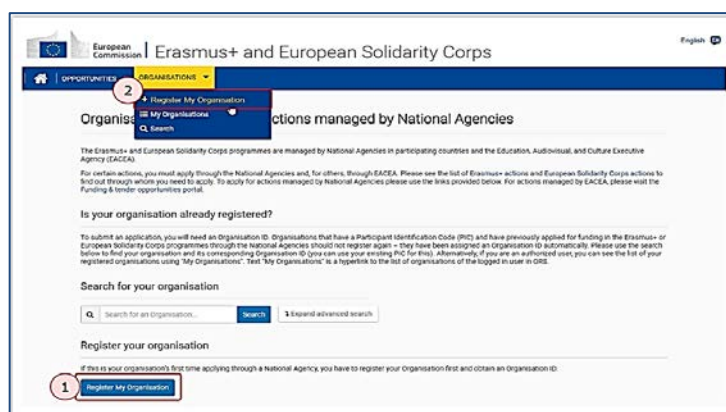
European Commission | Erasmus+ and European Solidarity Corps

English EN

OPPORTUNITIES ORGANISATIONS

2

+ Register My Organisation

My Organisations

Search

Organis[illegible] ctions managed by National Agencies

The Erasmus+ and European Solidarity Corps programmes are managed by National Agencies in participating countries and the Education, Audiovisual, and Culture Executive Agency (EACEA).

For certain actions, you must apply through the National Agencies and, for others, through EACEA. Please see the list of Erasmus+ actions and European Solidarity Corps actions to find out through whom you need to apply. To apply for actions managed by National Agencies please use the links provided below. For actions managed by EACEA, please visit the Funding & tender opportunities portal.

Is your organisation already registered?

To submit an application, you will need an Organisation ID. Organisations that have a Participant Identification Code (PIC) and have previously applied for funding in the Erasmus+ or European Solidarity Corps programmes through the National Agencies should not register again – they have been assigned an Organisation ID automatically. Please use the search below to find your organisation and its corresponding Organisation ID (you can use your existing PIC for this). Alternatively, if you are an authorized user, you can see the list of your registered organisations using "My Organisations". Text "My Organisations" is a hyperlink to the list of organisations of the logged in user in ORS.

Search for your organisation

Search for an Organisation...

Search

Expand advanced search

Register your organisation

If this is your organisation's first time applying through a National Agency, you have to register your Organisation first and obtain an Organisation ID.

1

Register My Organisation